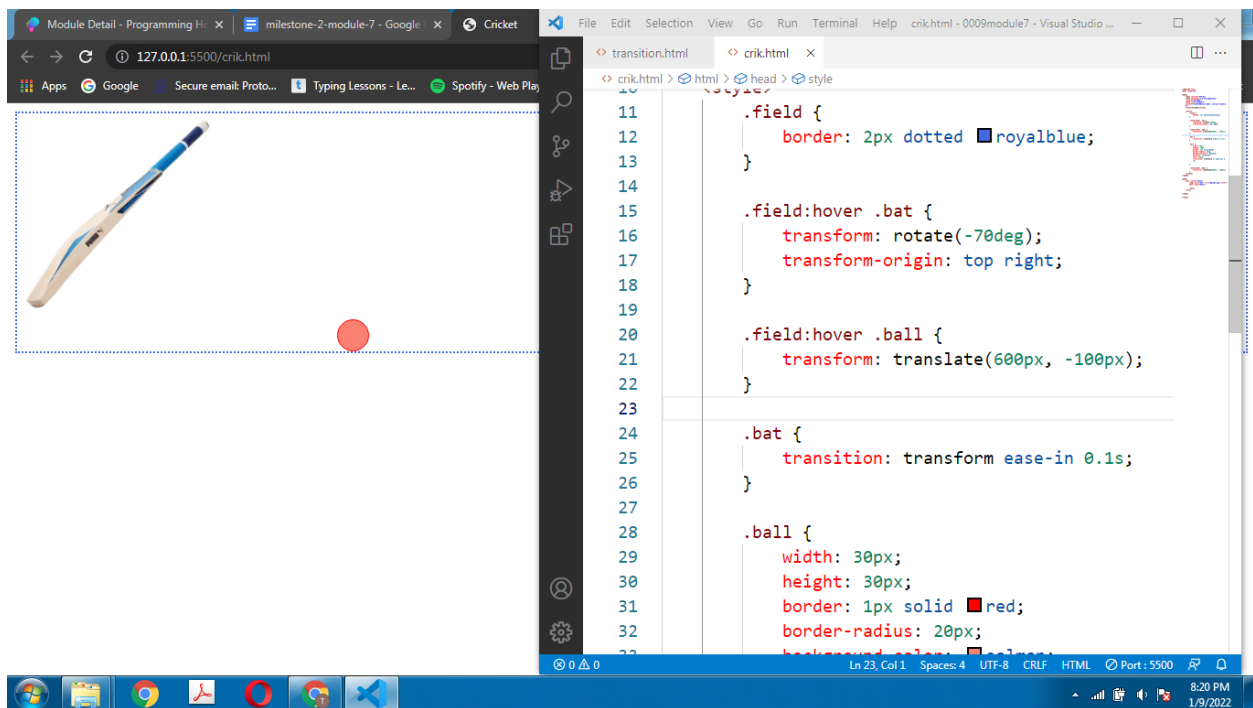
Module Detail - Programming H ×
milestone-2-module-7 - Google ×
Cricket

127.0.0.1:5500/crik.html

Apps Google Secure email: Proto... Typing Lessons - Le... Spotify - Web Play

File Edit Selection View Go Run Terminal Help crik.html - 0009module7 - Visual Studio ...

transition.html
crik.html ×

crik.html > html > head > style

10 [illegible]
11 .field {
12 border: 2px dotted royalblue;
13 }
14
15 .field:hover .bat {
16 transform: rotate(-70deg);
17 transform-origin: top right;
18 }
19
20 .field:hover .ball {
21 transform: translate(600px, -100px);
22 }
23
24 .bat {
25 transition: transform ease-in 0.1s;
26 }
27
28 .ball {
29 width: 30px;
30 height: 30px;
31 border: 1px solid red;
32 border-radius: 20px;
33 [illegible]

⊗ 0 ⚠ 0 Ln 23, Col 1 Spaces: 4 UTF-8 CRLF HTML ⊘ Port : 5500

8:20 PM
1/9/2022